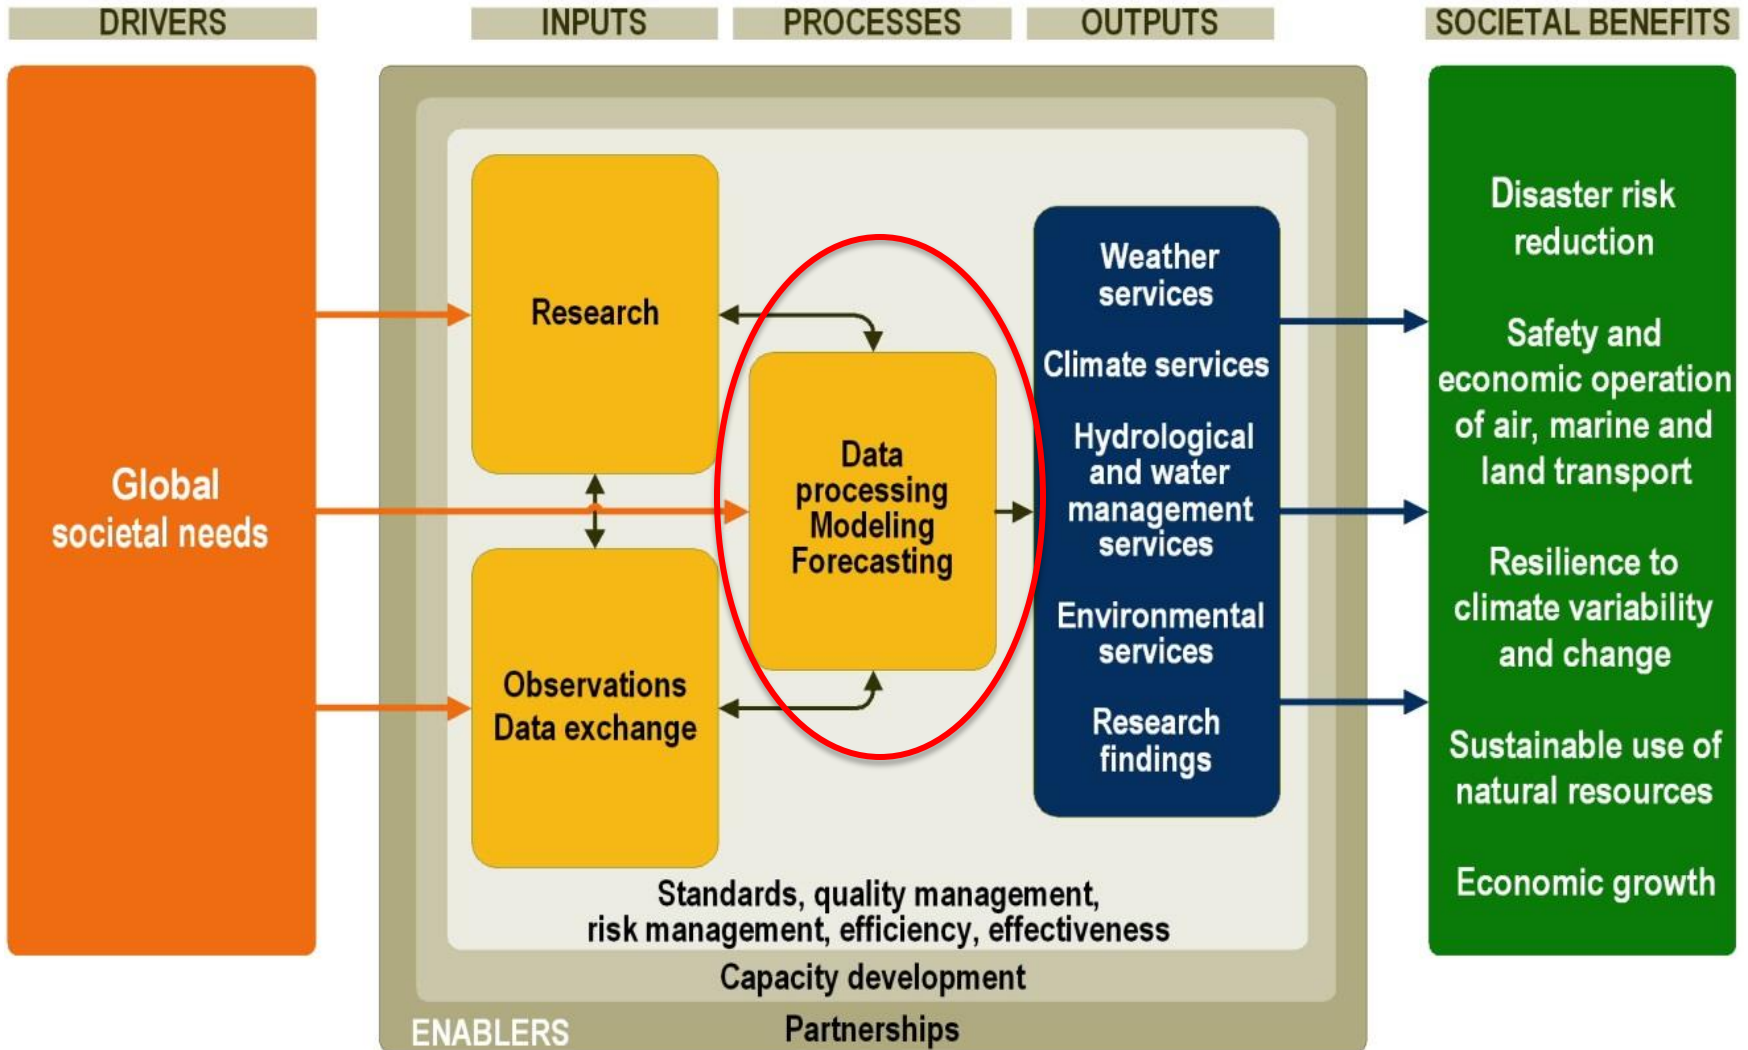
DRIVERS

INPUTS

PROCESSES

OUTPUTS

SOCIETAL BENEFITS

Global societal needs

Research

Observations Data exchange

Data processing Modeling Forecasting

Weather services

Climate services

Hydrological and water management services

Environmental services

Research findings

Disaster risk reduction

Safety and economic operation of air, marine and land transport

Resilience to climate variability and change

Sustainable use of natural resources

Economic growth

Standards, quality management, risk management, efficiency, effectiveness

Capacity development

ENABLERS

Partnerships